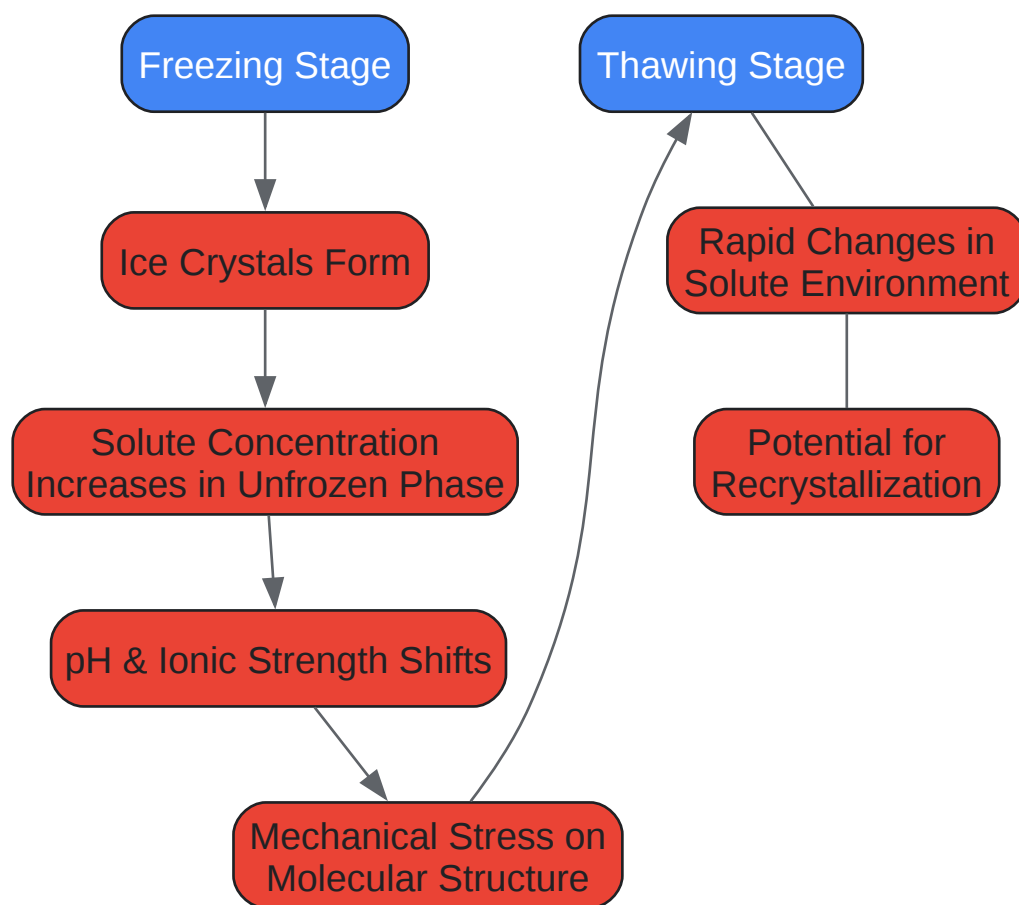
Freezing Stage

Ice Crystals Form

Solute Concentration Increases in Unfrozen Phase

pH & Ionic Strength Shifts

Mechanical Stress on Molecular Structure

Thawing Stage

Rapid Changes in Solute Environment

Potential for Recrystallization